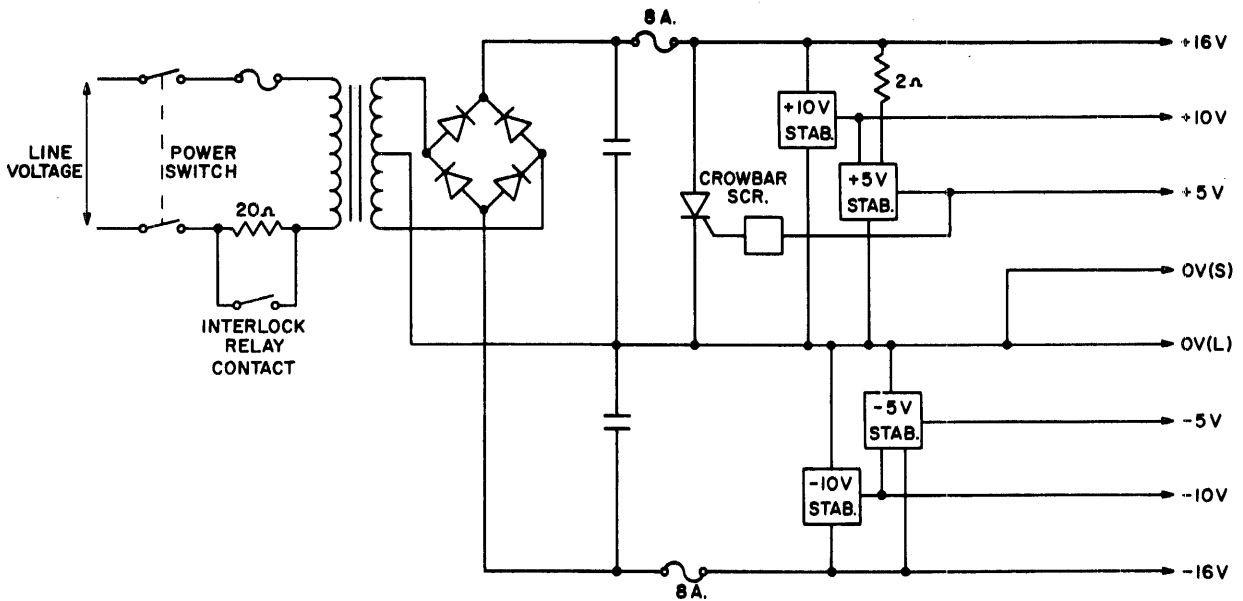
8 A.

+16 V

$2\Omega$

+10 V STAB.

+10 V

LINE VOLTAGE

POWER SWITCH

CROWBAR SCR.

+5 V STAB.

+5 V

$20\Omega$

0V(S)

INTERLOCK RELAY CONTACT

0V(L)

-5 V STAB.

-5 V

-10 V STAB.

-10 V

-16 V

8 A.